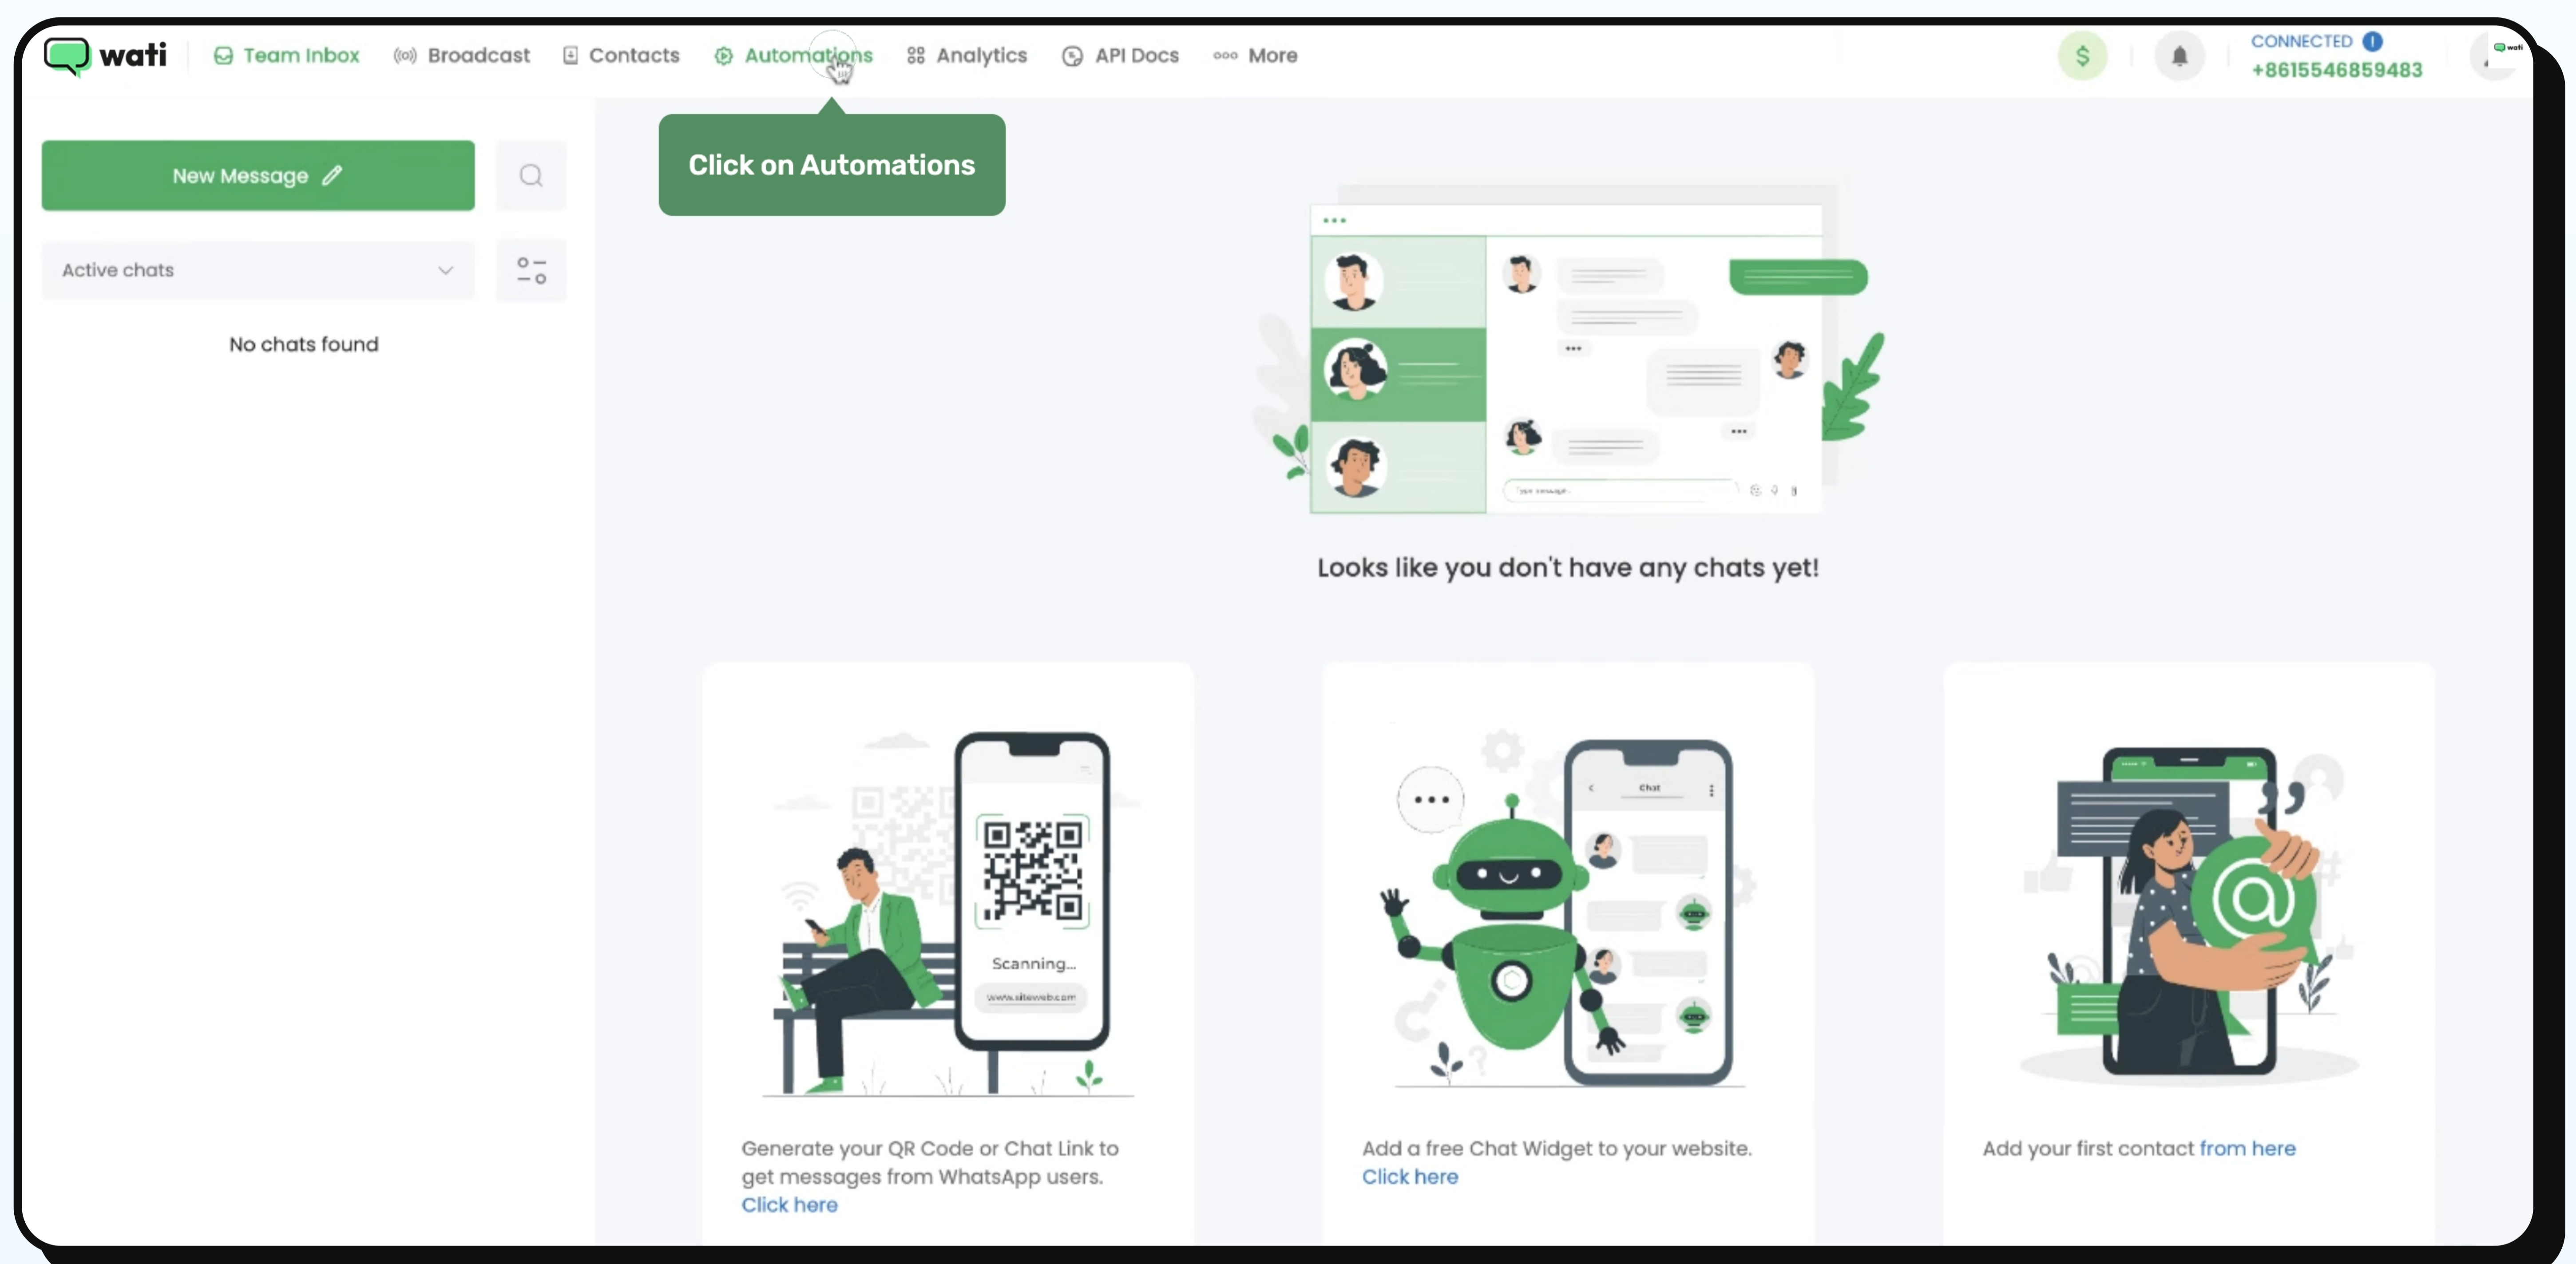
wati Team Inbox Broadcast Contacts Automations Analytics API Docs More

$

CONNECTED
+8615546859483

New Message

Active chats

No chats found

Click on Automations

Looks like you don't have any chats yet!

Scanning...

www.sitewebcom

Chat

Generate your QR Code or Chat Link to get messages from WhatsApp users.
Click here

Add a free Chat Widget to your website.
Click here

Add your first contact from here